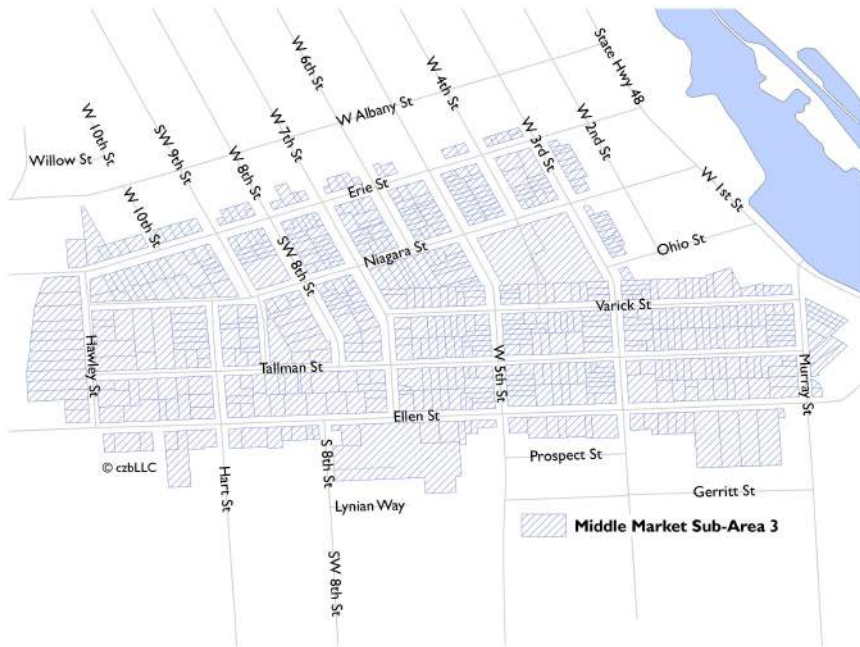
W 6th St
State Hwy 48
W 4th St
W Albany St
W 10th St
SW 9th St
W 7th St
W 3rd St
W 2nd St
Willow St
W 8th St
Erie St
W 1st St
W 10th St
SW 8th St
Niagara St
Ohio St
Varick St
Hawley St
Tallman St
W 5th St
Murray St
Ellen St
S 8th St
Prospect St
© czbLLC
Hart St
Gerritt St
Lynian Way
Middle Market Sub-Area 3
SW 8th St